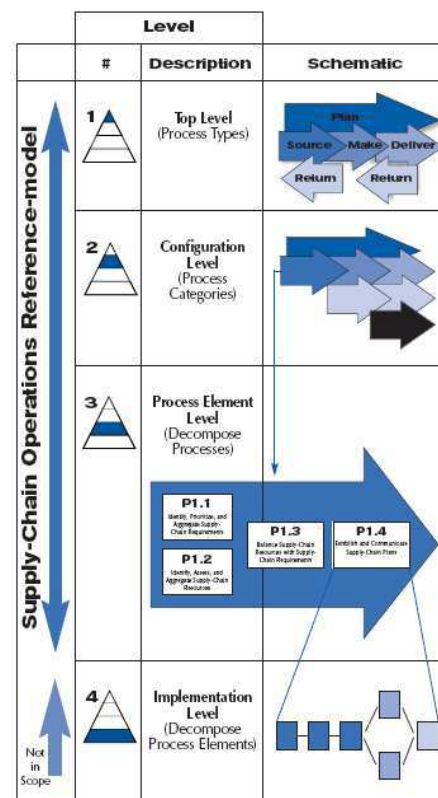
| | Level | | |
|---|---|---|---|
| | # | Description | Schematic |
| Supply-Chain Operations Reference-model | 1 | Top Level (Process Types) | Plan, Source, Make, Deliver, Return, Return |
| | 2 | Configuration Level (Process Categories) | |
| | 3 | Process Element Level (Decompose Processes) | |
| Not in Scope | 4 | Implementation Level (Decompose Process Elements) | |

P1.1
Identify, Prioritize, and Aggregate Supply-Chain Requirements

P1.2
Identify, Assess, and Aggregate Supply-Chain Resources

P1.3
Balance Supply-Chain Resources with Supply-Chain Requirements

P1.4
Establish and Communicate Supply-Chain Plans